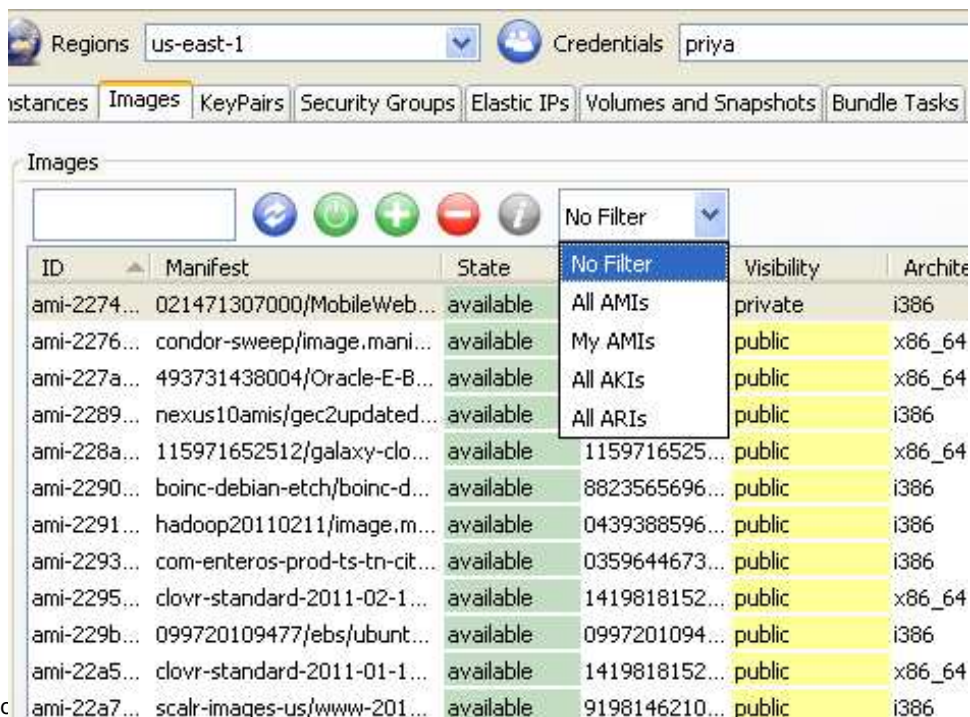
Regions us-east-1

Credentials priya

nstances | Images | KeyPairs | Security Groups | Elastic IPs | Volumes and Snapshots | Bundle Tasks

Images

No Filter

No Filter
All AMIs
My AMIs
All AKIs
All ARIs

| ID | Manifest | State | | Visibility | Archite |
|---|---|---|---|---|---|
| ami-2274... | 021471307000/MobileWeb... | available | | private | i386 |
| ami-2276... | condor-sweep/image.mani... | available | | public | x86_64 |
| ami-227a... | 493731438004/Oracle-E-B... | available | | public | x86_64 |
| ami-2289... | nexus10amis/gec2updated... | available | | public | i386 |
| ami-228a... | 115971652512/galaxy-clo... | available | 1159716525... | public | x86_64 |
| ami-2290... | boinc-debian-etch/boinc-d... | available | 8823565696... | public | i386 |
| ami-2291... | hadoop20110211/image.m... | available | 0439388596... | public | i386 |
| ami-2293... | com-enteros-prod-ts-tn-cit... | available | 0359644673... | public | i386 |
| ami-2295... | clovr-standard-2011-02-1... | available | 1419818152... | public | x86_64 |
| ami-229b... | 099720109477/ebs/ubunt... | available | 0997201094... | public | i386 |
| ami-22a5... | clovr-standard-2011-01-1... | available | 1419818152... | public | x86_64 |
| ami-22a7... | scalr-images-us/www-201... | available | 9198146210... | public | i386 |